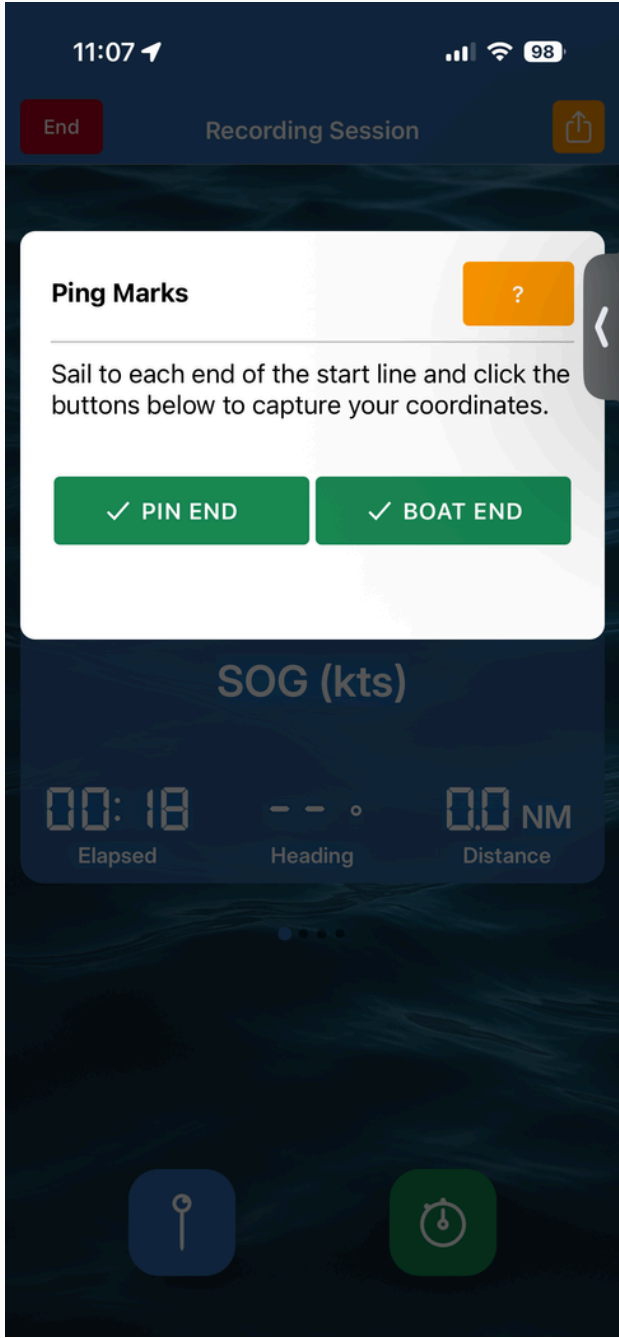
11:07

98

End

Recording Session

Ping Marks

?

Sail to each end of the start line and click the buttons below to capture your coordinates.

✓ PIN END

✓ BOAT END

SOG (kts)

00:18

Elapsed

-- °

Heading

0.0 NM

Distance